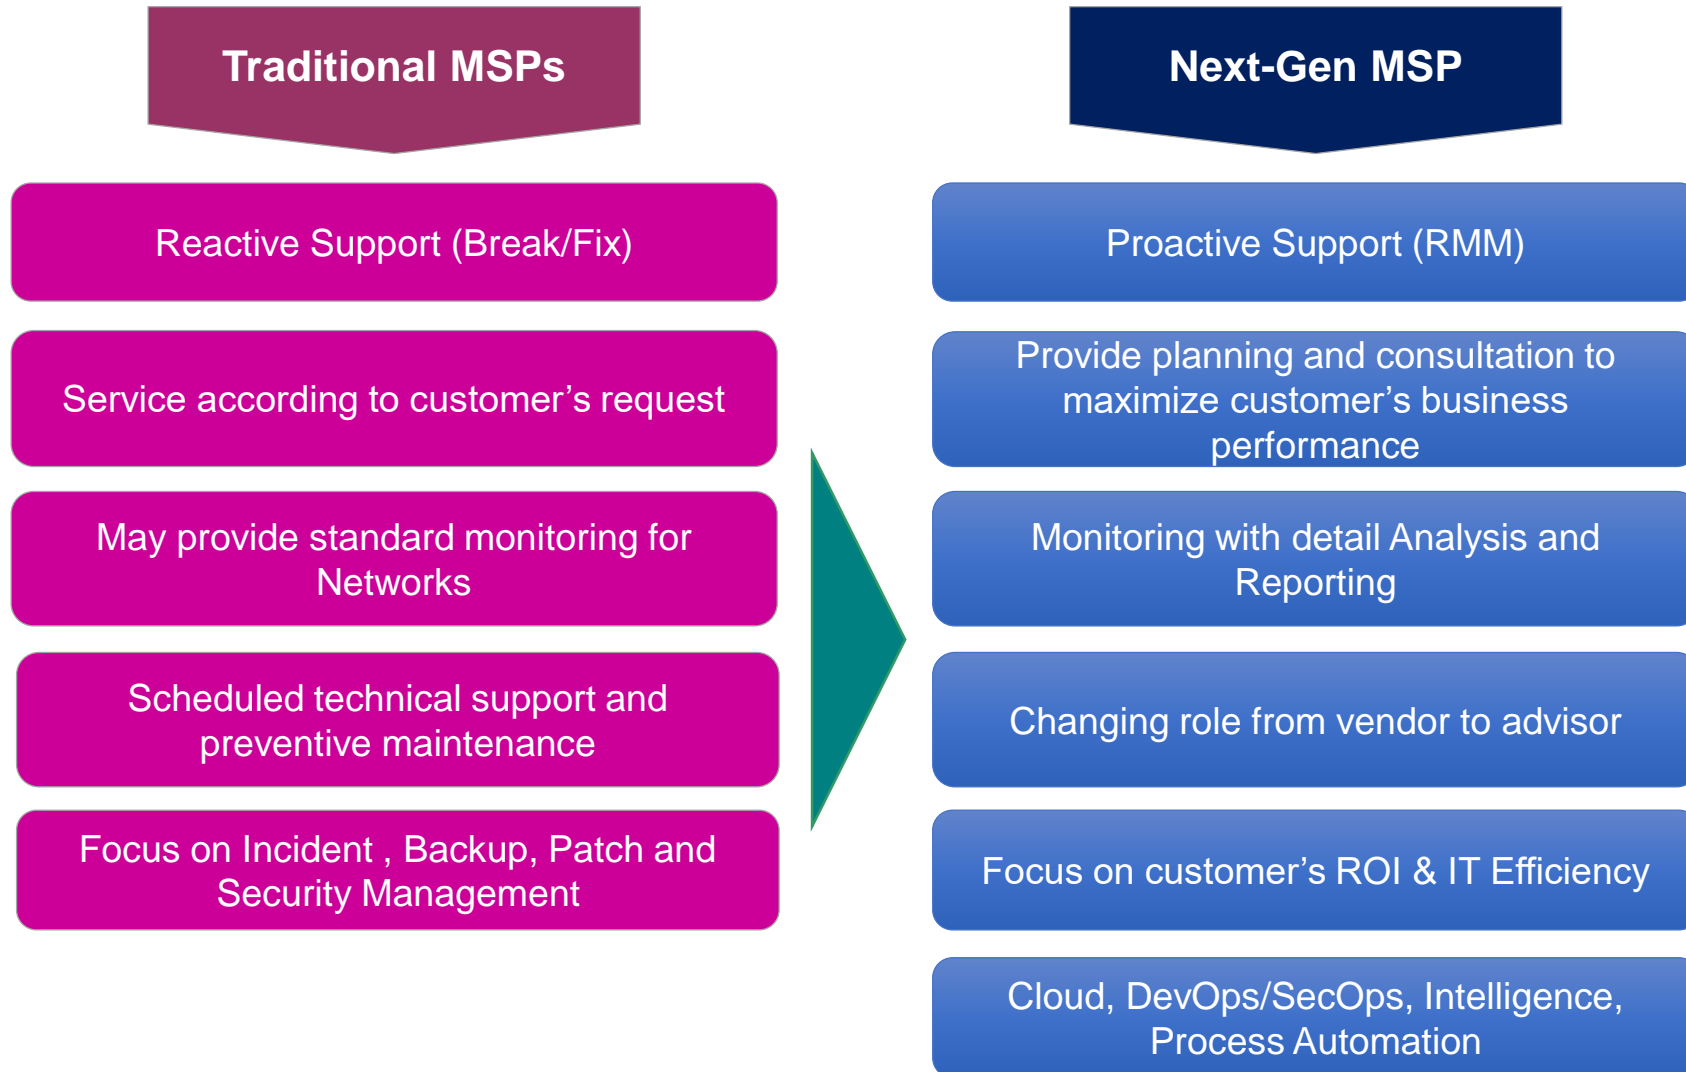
Traditional MSPs

Reactive Support (Break/Fix)

Service according to customer’s request

May provide standard monitoring for Networks

Scheduled technical support and preventive maintenance

Focus on Incident , Backup, Patch and Security Management

Next-Gen MSP

Proactive Support (RMM)

Provide planning and consultation to maximize customer’s business performance

Monitoring with detail Analysis and Reporting

Changing role from vendor to advisor

Focus on customer’s ROI & IT Efficiency

Cloud, DevOps/SecOps, Intelligence, Process Automation